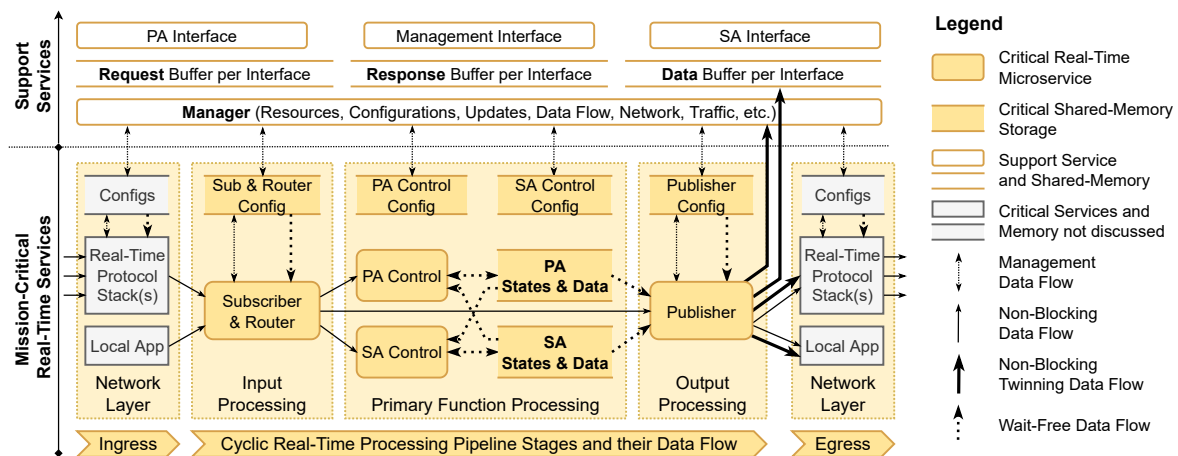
Support Services

PA Interface
Management Interface
SA Interface

**Request** Buffer per Interface
**Response** Buffer per Interface
**Data** Buffer per Interface

**Manager** (Resources, Configurations, Updates, Data Flow, Network, Traffic, etc.)

Mission-Critical Real-Time Services

Configs
Real-Time Protocol Stack(s)
Local App
Network Layer

Sub & Router Config
Subscriber & Router
Input Processing

PA Control Config
SA Control Config
PA Control
SA Control
PA States & Data
SA States & Data
Primary Function Processing

Publisher Config
Publisher
Output Processing

Configs
Real-Time Protocol Stack(s)
Local App
Network Layer

Ingress
Cyclic Real-Time Processing Pipeline Stages and their Data Flow
Egress

Legend
Critical Real-Time Microservice
Critical Shared-Memory Storage
Support Service and Shared-Memory
Critical Services and Memory not discussed
Management Data Flow
Non-Blocking Data Flow
Non-Blocking Twinning Data Flow
Wait-Free Data Flow